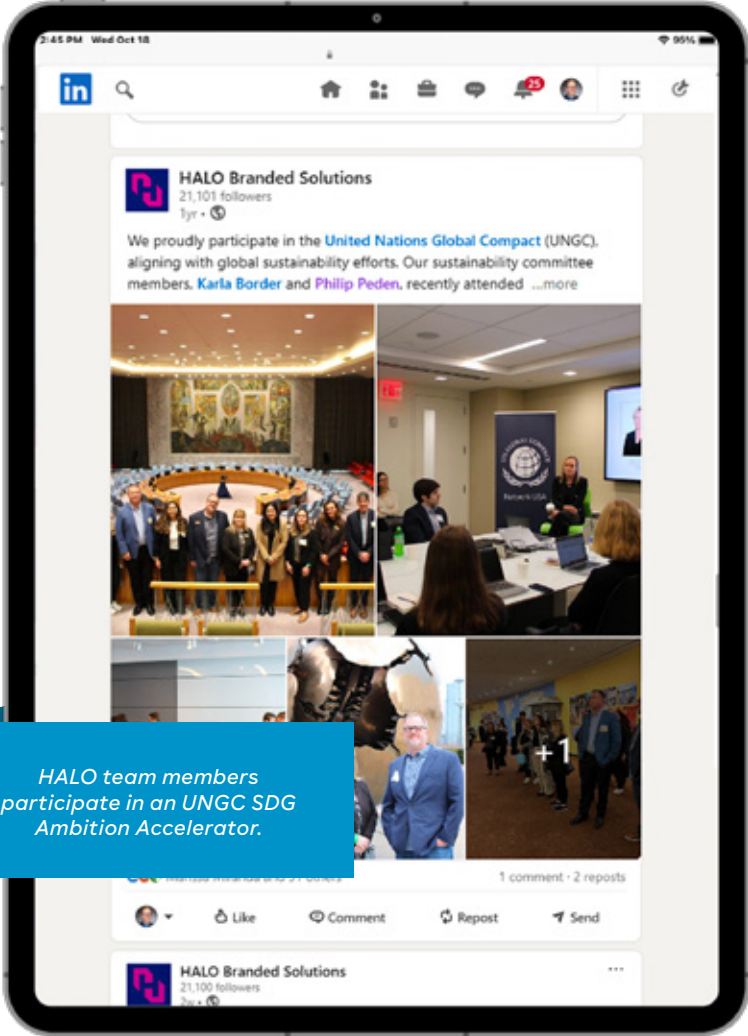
2:45 PM Wed Oct 18

95%

in

25

HALO Branded Solutions
21,101 followers
1yr •

We proudly participate in the United Nations Global Compact (UNGC), aligning with global sustainability efforts. Our sustainability committee members, Karla Border and Philip Peden, recently attended ...more

+1

HALO team members participate in an UNGC SDG Ambition Accelerator.

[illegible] and 31 others

1 comment • 2 reposts

Like

Comment

Repost

Send

HALO Branded Solutions
21,100 followers
2w •